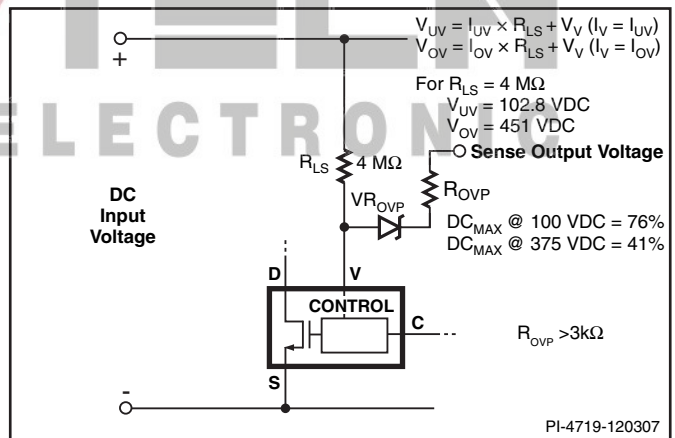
ELECTRONIC

$V_{UV} = I_{UV} \times R_{LS} + V_V$ $(I_V = I_{UV})$
$V_{OV} = I_{OV} \times R_{LS} + V_V$ $(I_V = I_{OV})$

For $R_{LS} = 4$ MΩ
$V_{UV} = 102.8$ VDC
$V_{OV} = 451$ VDC

+

$R_{LS}$ 4 MΩ

Sense Output Voltage

$R_{OVP}$

DC
Input
Voltage

$VR_{OVP}$

$DC_{MAX}$ @ 100 VDC = 76%
$DC_{MAX}$ @ 375 VDC = 41%

D

V

CONTROL

C

$R_{OVP}$ >3kΩ

S

-

PI-4719-120307